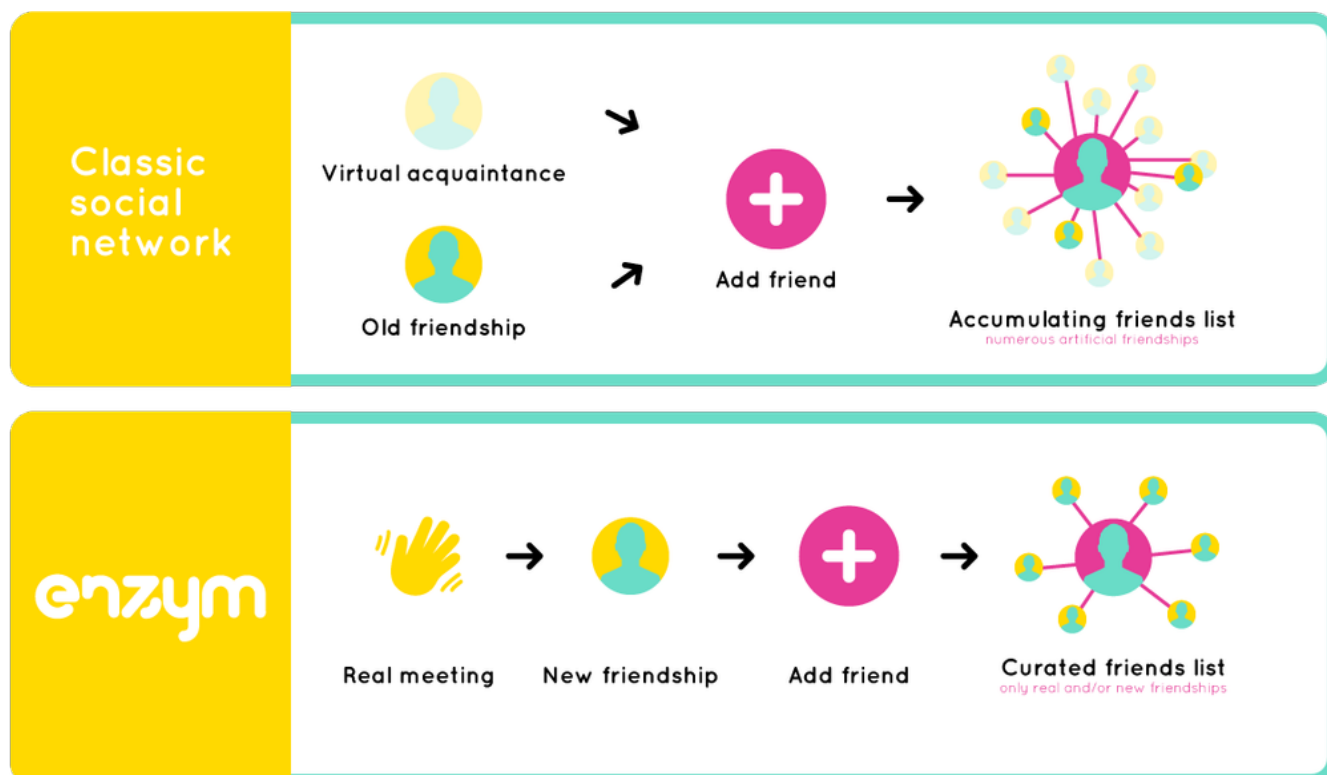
Classic social network

Virtual acquaintance

Old friendship

Add friend

Accumulating friends list
numerous artificial friendships

enzym

Real meeting

New friendship

Add friend

Curated friends list
only real and/or new friendships